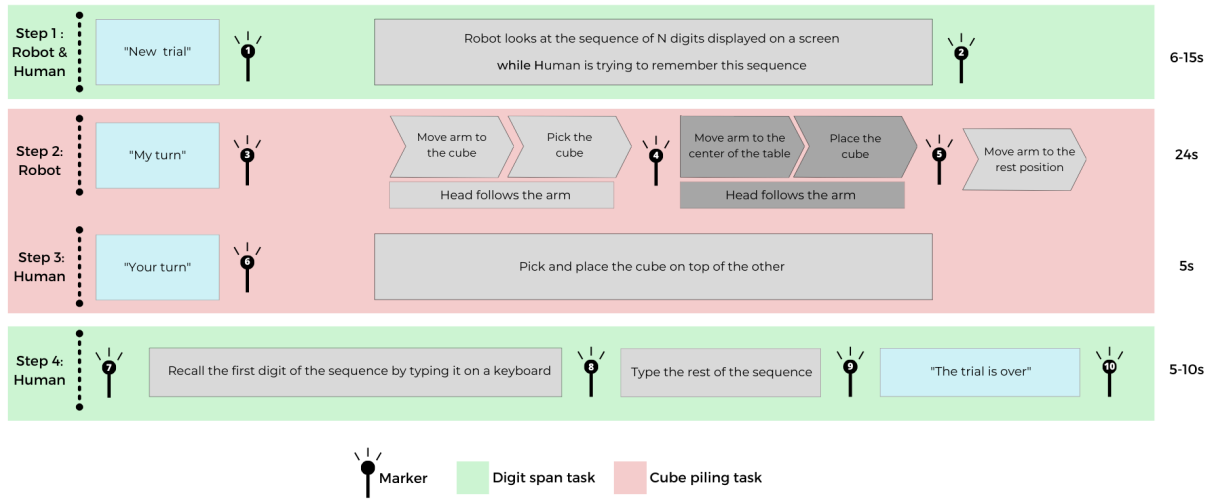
Step 1 : Robot & Human

"New trial"

1

Robot looks at the sequence of N digits displayed on a screen

while Human is trying to remember this sequence

2

6-15s

Step 2: Robot

"My turn"

3

Move arm to the cube

Pick the cube

4

Move arm to the center of the table

Place the cube

5

Move arm to the rest position

Head follows the arm

Head follows the arm

24s

Step 3: Human

"Your turn"

6

Pick and place the cube on top of the other

5s

Step 4: Human

7

Recall the first digit of the sequence by typing it on a keyboard

8

Type the rest of the sequence

9

"The trial is over"

10

5-10s

Marker

Digit span task

Cube piling task